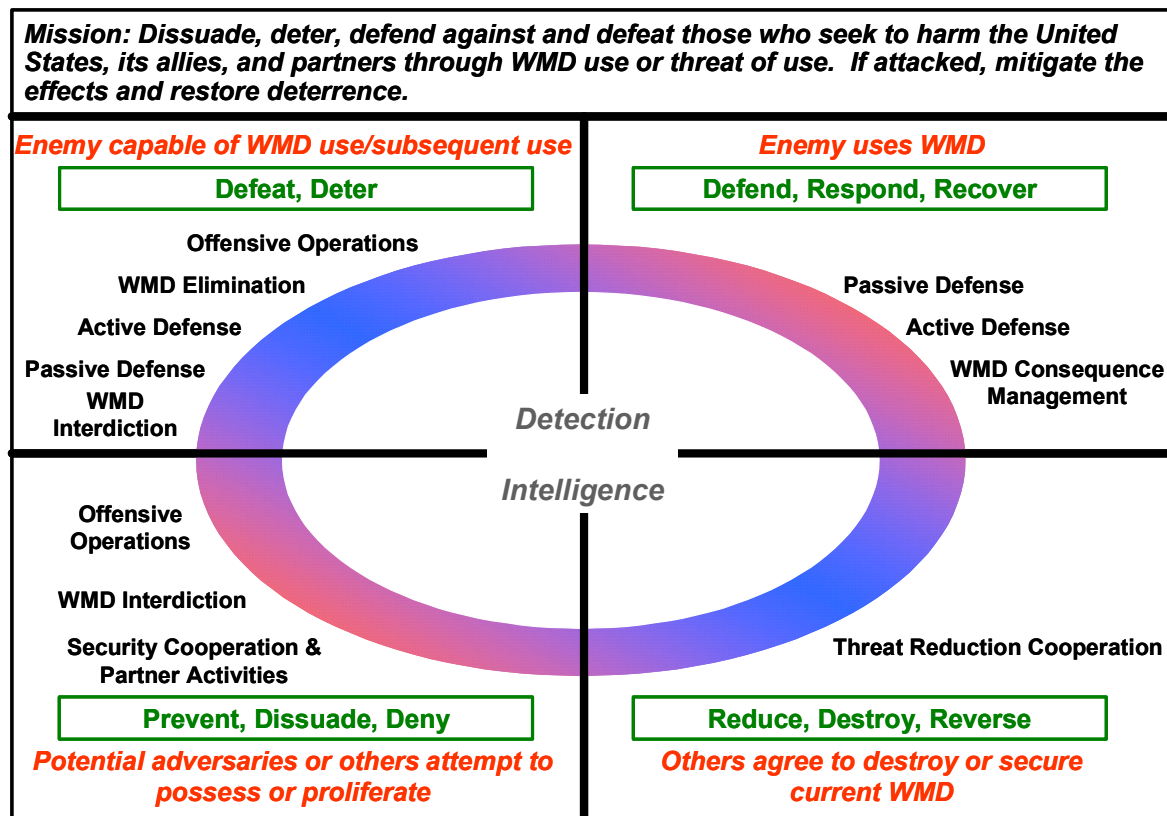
Mission: Dissuade, deter, defend against and defeat those who seek to harm the United States, its allies, and partners through WMD use or threat of use. If attacked, mitigate the effects and restore deterrence.

Enemy capable of WMD use/subsequent use

Defeat, Deter

Offensive Operations

WMD Elimination

Active Defense

Passive Defense

WMD Interdiction

Enemy uses WMD

Defend, Respond, Recover

Passive Defense

Active Defense

WMD Consequence Management

Detection

Intelligence

Offensive Operations

WMD Interdiction

Security Cooperation & Partner Activities

Prevent, Dissuade, Deny

Potential adversaries or others attempt to possess or proliferate

Threat Reduction Cooperation

Reduce, Destroy, Reverse

Others agree to destroy or secure current WMD